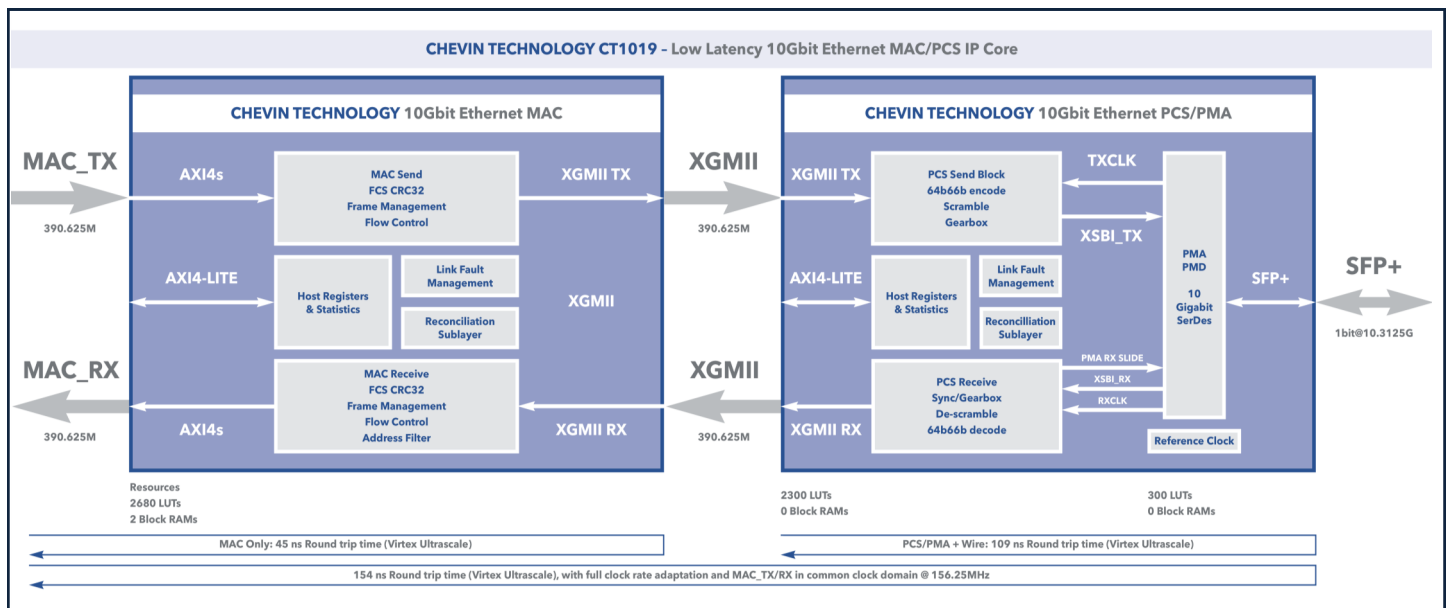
CHEVIN TECHNOLOGY CT1019 – Low Latency 10Gbit Ethernet MAC/PCS IP Core

CHEVIN TECHNOLOGY 10Gbit Ethernet MAC

MAC_TX

390.625M

AXI4s

MAC Send
FCS CRC32
Frame Management
Flow Control

XGMII TX

AXI4-LITE

Host Registers
& Statistics

Link Fault
Management

Reconciliation
Sublayer

XGMII

MAC_RX

390.625M

AXI4s

MAC Receive
FCS CRC32
Frame Management
Flow Control
Address Filter

XGMII RX

Resources
2680 LUTs
2 Block RAMs

XGMII

390.625M

XGMII

390.625M

CHEVIN TECHNOLOGY 10Gbit Ethernet PCS/PMA

XGMII TX

PCS Send Block
64b66b encode
Scramble
Gearbox

TXCLK

XSBI_TX

AXI4-LITE

Host Registers
& Statistics

Link Fault
Management

Reconciliation
Sublayer

PMA
PMD

10
Gigabit
SerDes

SFP+

SFP+

1bit@10.3125G

PMA RX SLIDE

XSBI_RX

RXCLK

PCS Receive
Sync/Gearbox
De-scramble
64b66b decode

XGMII RX

Reference Clock

2300 LUTs
0 Block RAMs

300 LUTs
0 Block RAMs

MAC Only: 45 ns Round trip time (Virtex Ultrascale)

PCS/PMA + Wire: 109 ns Round trip time (Virtex Ultrascale)

154 ns Round trip time (Virtex Ultrascale), with full clock rate adaptation and MAC_TX/RX in common clock domain @ 156.25MHz